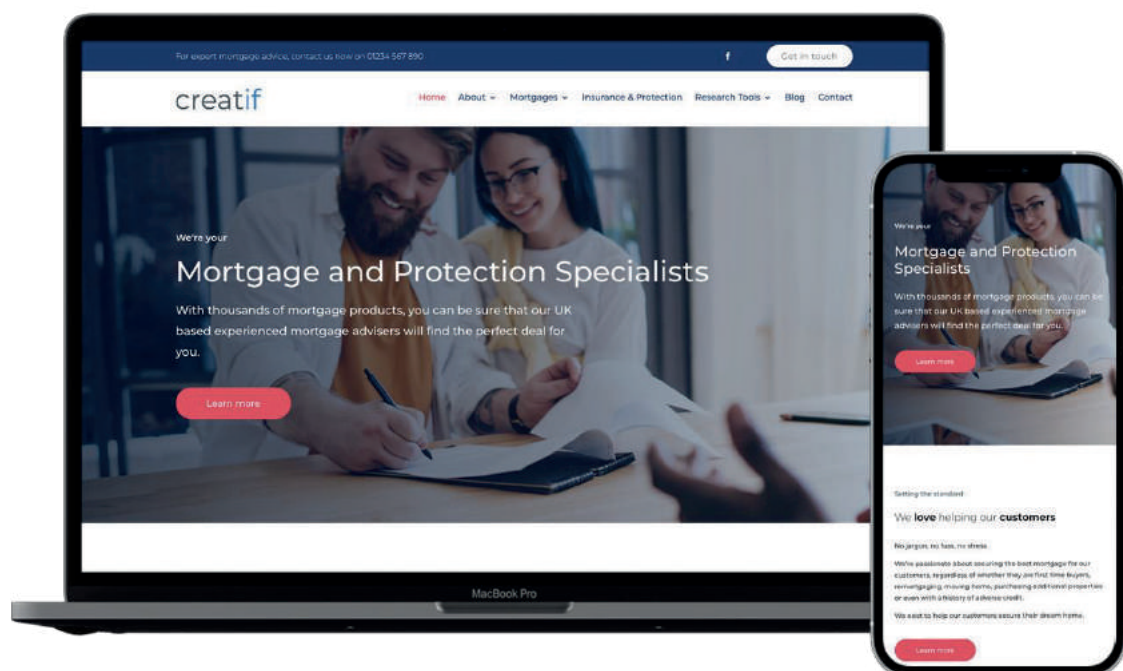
For expert mortgage advice, contact us now on 01234 567 890

f

Get in touch

creatif

Home About Mortgages Insurance & Protection Research Tools Blog Contact

We're your

Mortgage and Protection Specialists

With thousands of mortgage products, you can be sure that our UK based experienced mortgage advisers will find the perfect deal for you.

Learn more

MacBook Pro

We're your

Mortgage and Protection Specialists

With thousands of mortgage products, you can be sure that our UK based experienced mortgage advisers will find the perfect deal for you.

Learn more

Setting the standard

We love helping our customers

No jargon, no fuss, no stress.

We're passionate about securing the best mortgage for our customers, regardless of whether they are first time buyers, remortgaging, moving home, purchasing additional properties or even with a history of adverse credit.

We exist to help our customers secure their dream home.

Learn more